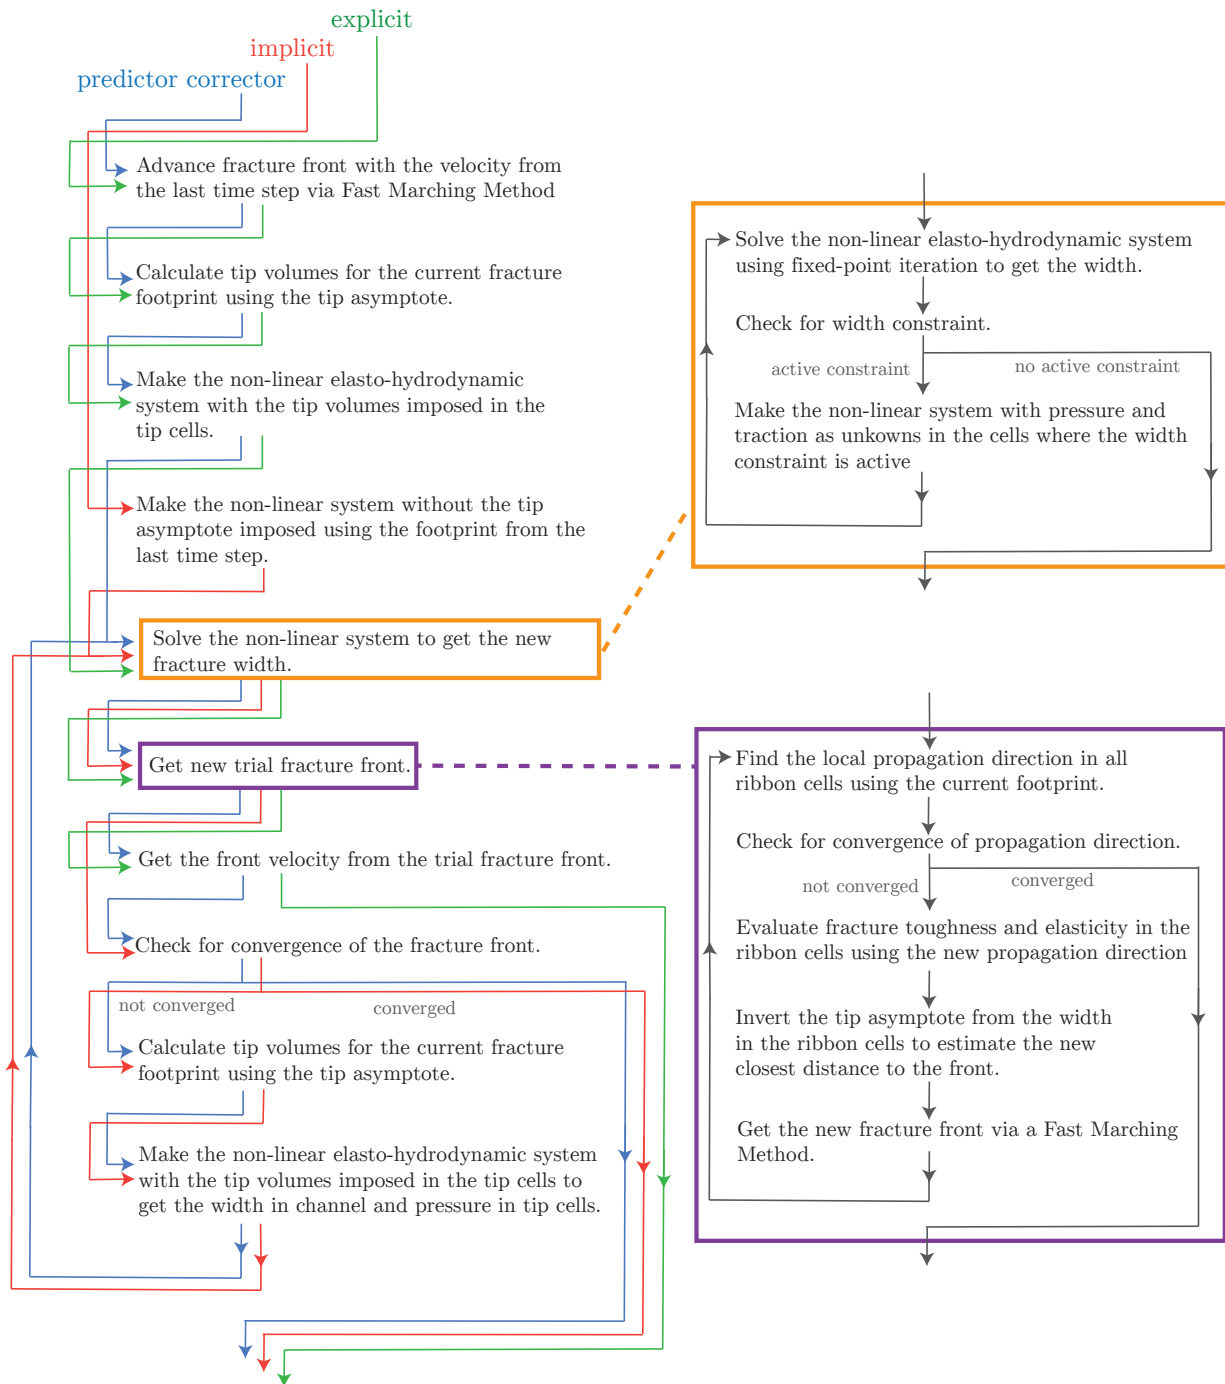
explicit
implicit
predictor corrector

Advance fracture front with the velocity from the last time step via Fast Marching Method

Calculate tip volumes for the current fracture footprint using the tip asymptote.

Make the non-linear elasto-hydrodynamic system with the tip volumes imposed in the tip cells.

Make the non-linear system without the tip asymptote imposed using the footprint from the last time step.

Solve the non-linear system to get the new fracture width.

Get new trial fracture front.

Get the front velocity from the trial fracture front.

Check for convergence of the fracture front.

not converged

converged

Calculate tip volumes for the current fracture footprint using the tip asymptote.

Make the non-linear elasto-hydrodynamic system with the tip volumes imposed in the tip cells to get the width in channel and pressure in tip cells.

Solve the non-linear elasto-hydrodynamic system using fixed-point iteration to get the width.

Check for width constraint.

active constraint

no active constraint

Make the non-linear system with pressure and traction as unkowns in the cells where the width constraint is active

Find the local propagation direction in all ribbon cells using the current footprint.

Check for convergence of propagation direction.

not converged

converged

Evaluate fracture toughness and elasticity in the ribbon cells using the new propagation direction

Invert the tip asymptote from the width in the ribbon cells to estimate the new closest distance to the front.

Get the new fracture front via a Fast Marching Method.